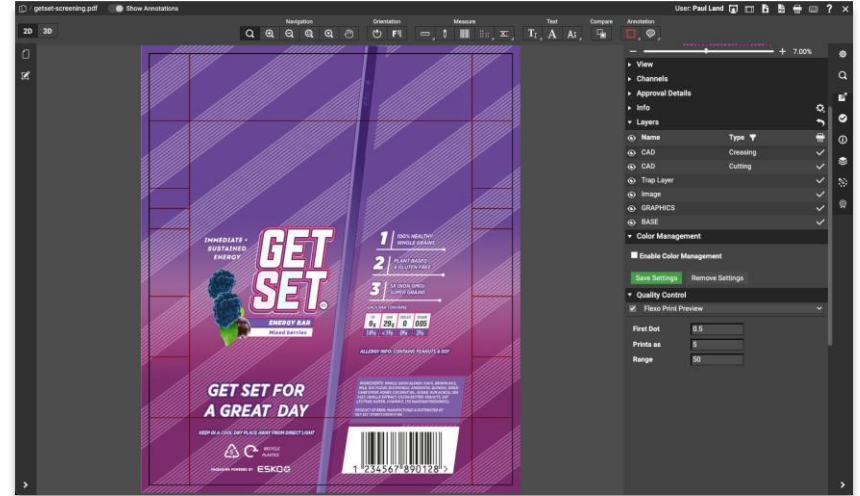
/ getset-screening.pdf
Show Annotations
User: Paul Land
2D 3D
Navigation
Orientation
Measure
Text
Compare
Annotation
+ 7.00%
View
Channels
Approval Details
Info
Layers

| Name | Type |
|---|---|
| CAD | Creasing |
| CAD | Cutting |
| Trap Layer | |
| Image | |
| GRAPHICS | |
| BASE | |

Color Management
Enable Color Management
Save Settings
Remove Settings
Quality Control
Flexo Print Preview
First Dot 0.5
Prints as 5
Range 50

IMMEDIATE + SUSTAINED ENERGY
GET SET
ENERGY BAR
Mixed berries
1 100% HEALTHY WHOLE GRAINS
2 PLANT BASED & GLUTEN FREE
3 5X (NON GMO) SUPER GRAINS
9g 29g 0 005
ALLERGY INFO: CONTAINS PEANUTS & SOY
GET SET FOR A GREAT DAY
KEEP IN A COOL DRY PLACE AWAY FROM DIRECT LIGHT
RECYCLE PLASTICS
PACKAGING POWERED BY ESKO
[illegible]
1 234567 890128